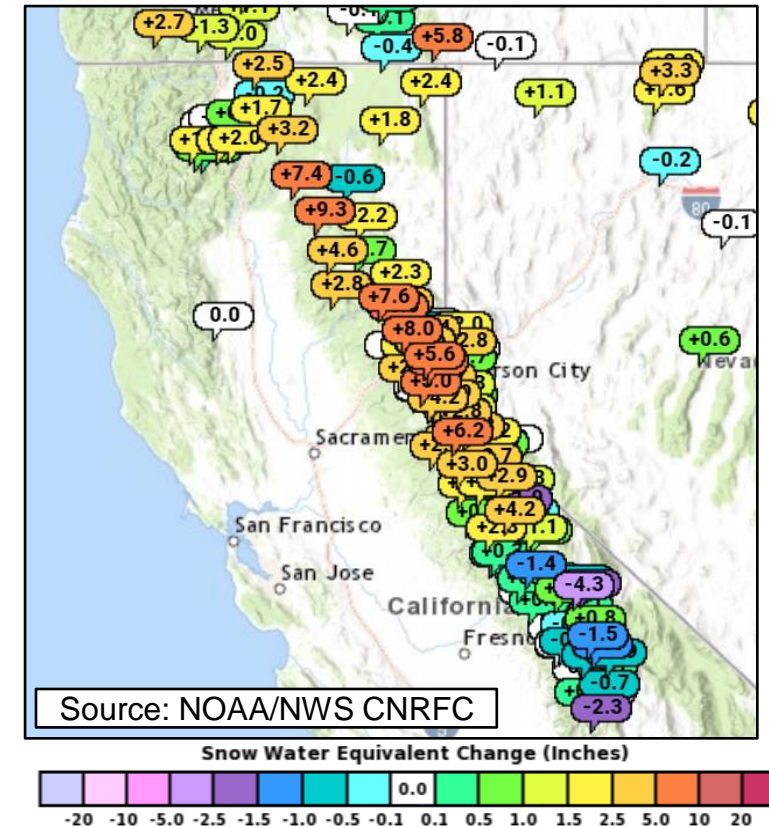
+2.7
1.3
.0
-0.4
+5.8
-0.1
+3.3
+1.6
+2.5
+2.4
+2.4
+1.1
+1.7
+2.0
+3.2
+1.8
-0.2
+7.4
-0.6
80
-0.1
+9.3
2.2
+4.6
.7
+2.3
+2.8
+7.6
0.0
+0.6
+8.0
2.8
+5.6
Carson City
Nevada
+.0
4.2
Sacramento
+6.2
+3.0
+2.9
+4.2
+2.3
1.1
San Francisco
-1.4
San Jose
-4.3
California
+0.8
-1.5
Fresno
-0.7
-2.3
Source: NOAA/NWS CNRFC
Snow Water Equivalent Change (Inches)
0.0
-20 -10 -5.0 -2.5 -1.5 -1.0 -0.5 -0.1 0.1 0.5 1.0 1.5 2.5 5.0 10 20